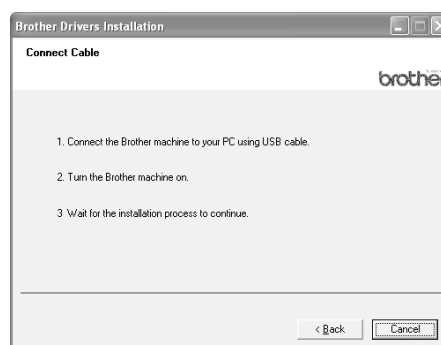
Brother Drivers Installation

Connect Cable

brother

1. Connect the Brother machine to your PC using USB cable.

2. Turn the Brother machine on.

3 Wait for the installation process to continue.

< Back

Cancel